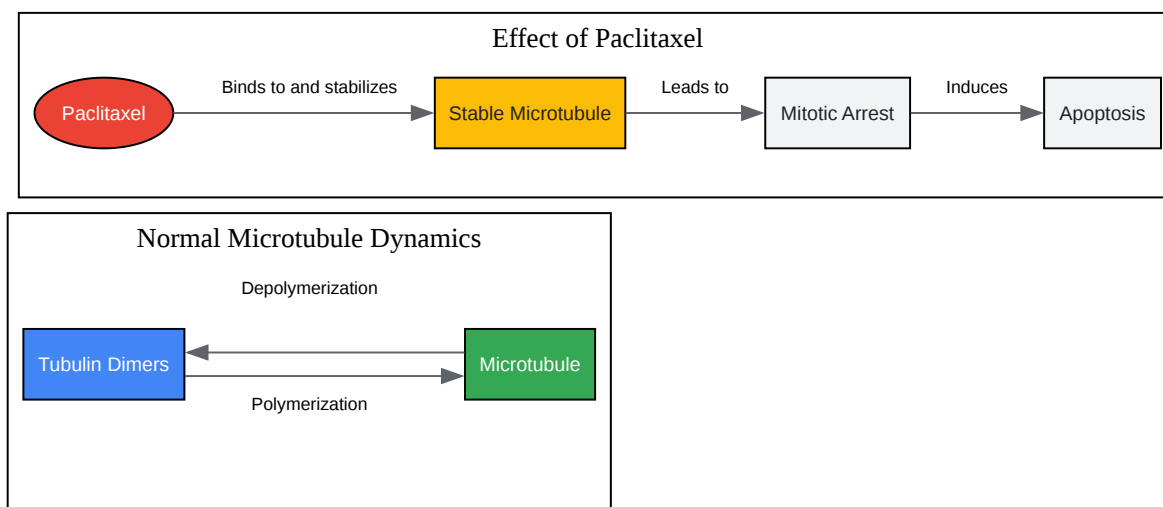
Effect of Paclitaxel

Paclitaxel

Binds to and stabilizes

Stable Microtubule

Leads to

Mitotic Arrest

Induces

Apoptosis

Normal Microtubule Dynamics

Depolymerization

Tubulin Dimers

Microtubule

Polymerization